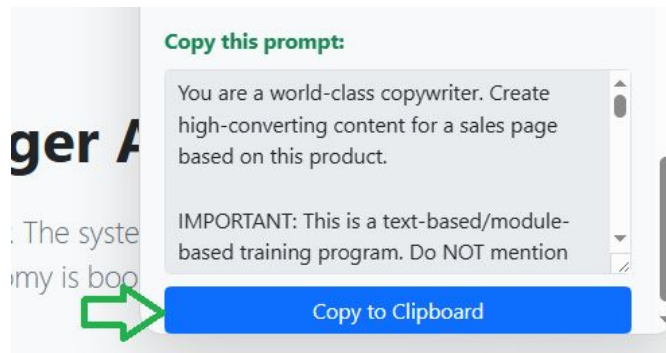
ger A

: The syste
omy is boo

Copy this prompt:

You are a world-class copywriter. Create high-converting content for a sales page based on this product.

IMPORTANT: This is a text-based/module-based training program. Do NOT mention

Copy to Clipboard